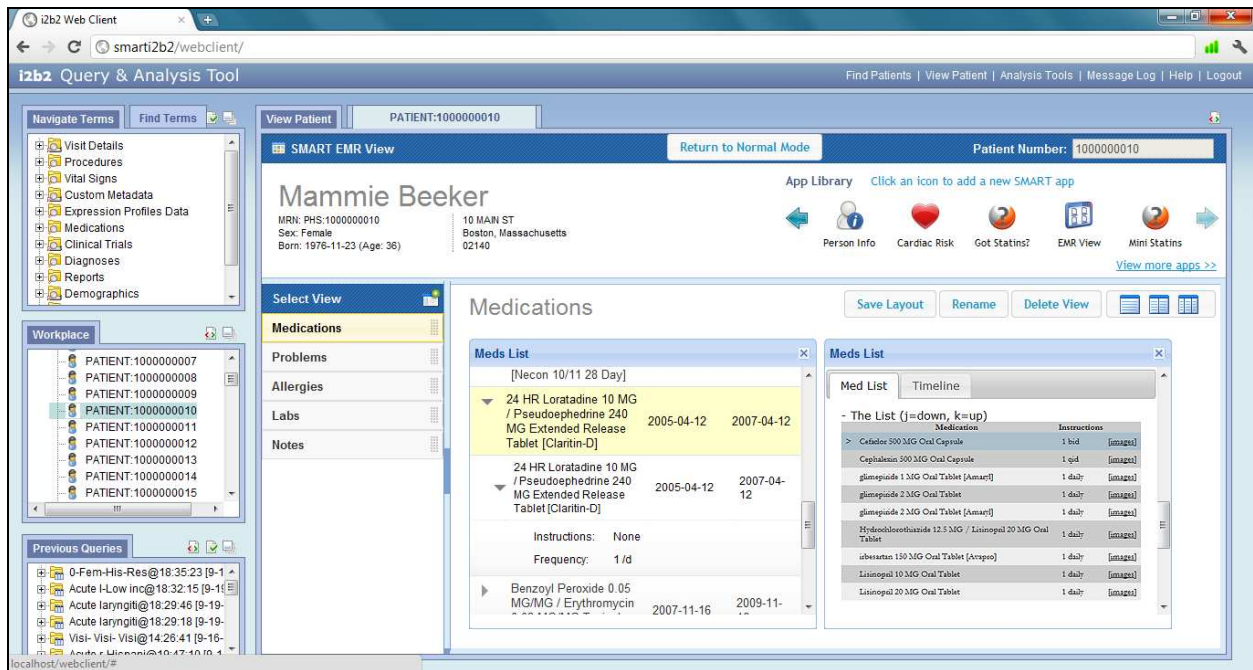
i2b2 Web Client

smarti2b2/webclient/

i2b2 Query & Analysis Tool

Find Patients | View Patient | Analysis Tools | Message Log | Help | Logout

Navigate Terms | Find Terms

Visit Details
Procedures
Vital Signs
Custom Metadata
Expression Profiles Data
Medications
Clinical Trials
Diagnoses
Reports
Demographics

Workplace

PATIENT:1000000007
PATIENT:1000000008
PATIENT:1000000009
PATIENT:1000000010
PATIENT:1000000011
PATIENT:1000000012
PATIENT:1000000013
PATIENT:1000000014
PATIENT:1000000015

Previous Queries

0-Fem-His-Res@18:35:23 [9-1
Acute I-Low inc@18:32:15 [9-1
Acute laryngiti@18:29:46 [9-19-
Acute laryngiti@18:29:18 [9-19-
Visi- Visi- Visi@14:26:41 [9-16-
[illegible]

localhost/webclient/#

View Patient | PATIENT:1000000010

SMART EMR View

Return to Normal Mode

Patient Number: 1000000010

Mammie Beeker

MRN: PHS:1000000010
Sex: Female
Born: 1976-11-23 (Age: 36)

10 MAIN ST
Boston, Massachusetts
02140

App Library Click an icon to add a new SMART app

Person Info | Cardiac Risk | Got Statins? | EMR View | Mini Statins

View more apps >>

Select View

Medications
Problems
Allergies
Labs
Notes

Medications

Save Layout | Rename | Delete View

Meds List

[Necon 10/11 28 Day]

24 HR Loratadine 10 MG / Pseudoephedrine 240 MG Extended Release Tablet [Claritin-D] 2005-04-12 2007-04-12

24 HR Loratadine 10 MG / Pseudoephedrine 240 MG Extended Release Tablet [Claritin-D] 2005-04-12 2007-04-12

Instructions: None

Frequency: 1 /d

Benzoyl Peroxide 0.05 MG/MG / Erythromycin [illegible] 2007-11-16 2009-11-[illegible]

Meds List

Med List | Timeline

- The List (j=down, k=up)

| Medication | Instructions | |
|---|---|---|
| > Cefaclor 500 MG Oral Capsule | 1 bid | [images] |
| Cephalexin 500 MG Oral Capsule | 1 qid | [images] |
| glimepiride 1 MG Oral Tablet [Amaryl] | 1 daily | [images] |
| glimepiride 2 MG Oral Tablet | 1 daily | [images] |
| glimepiride 2 MG Oral Tablet [Amaryl] | 1 daily | [images] |
| Hydrochlorothiazide 12.5 MG / Lisinopril 20 MG Oral Tablet | 1 daily | [images] |
| irbesartan 150 MG Oral Tablet [Avapro] | 1 daily | [images] |
| Lisinopril 10 MG Oral Tablet | 1 daily | [images] |
| Lisinopril 20 MG Oral Tablet | 1 daily | [images] |